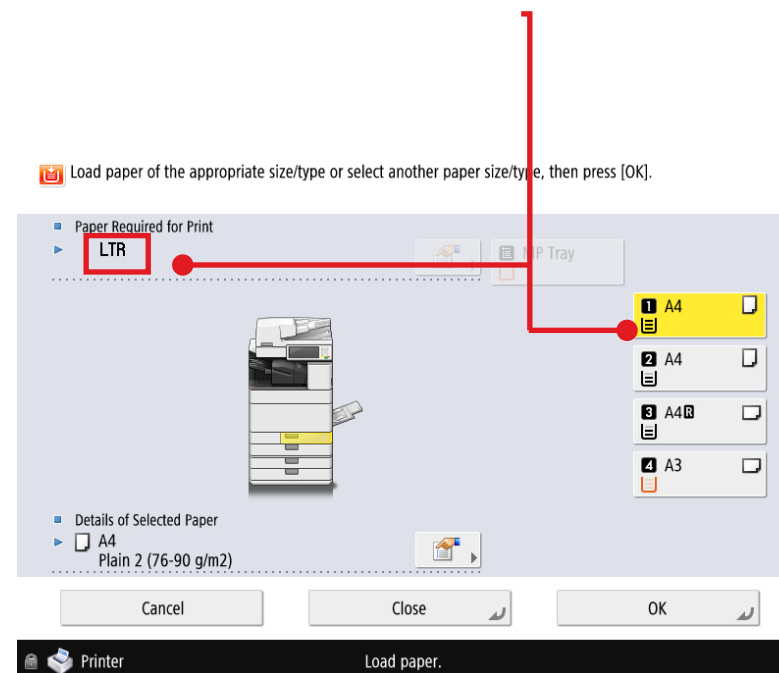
Load paper of the appropriate size/type or select another paper size/type, then press [OK].

Paper Required for Print

LTR

MP Tray

1 A4

2 A4

3 A4R

4 A3

Details of Selected Paper

A4

Plain 2 (76-90 g/m2)

Cancel

Close

OK

Printer

Load paper.